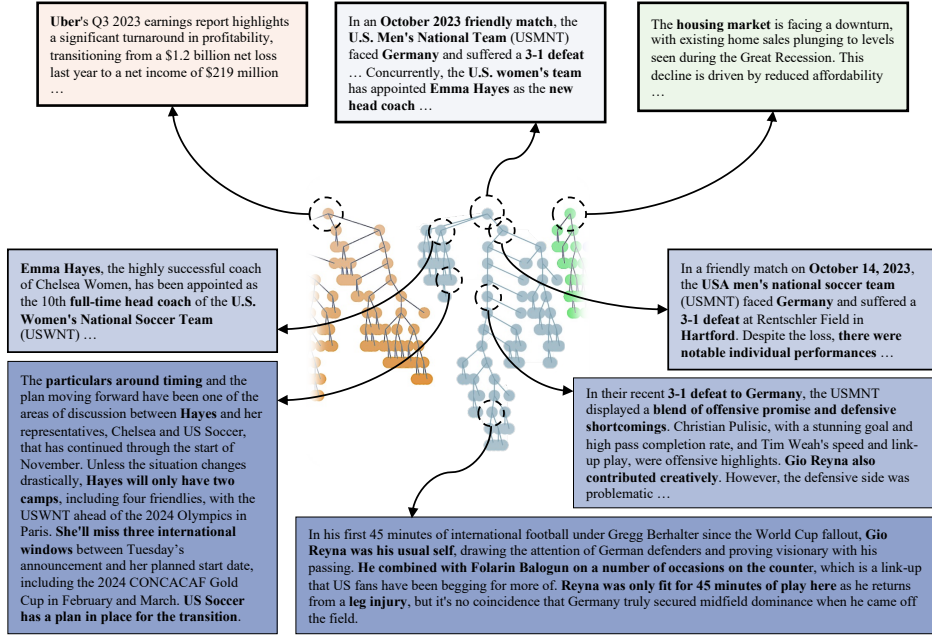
Uber's Q3 2023 earnings report highlights a significant turnaround in profitability, transitioning from a $1.2 billion net loss last year to a net income of $219 million …

In an October 2023 friendly match, the U.S. Men's National Team (USMNT) faced Germany and suffered a 3-1 defeat … Concurrently, the U.S. women's team has appointed Emma Hayes as the new head coach …

The housing market is facing a downturn, with existing home sales plunging to levels seen during the Great Recession. This decline is driven by reduced affordability …

Emma Hayes, the highly successful coach of Chelsea Women, has been appointed as the 10th full-time head coach of the U.S. Women's National Soccer Team (USWNT) …

In a friendly match on October 14, 2023, the USA men's national soccer team (USMNT) faced Germany and suffered a 3-1 defeat at Rentschler Field in Hartford. Despite the loss, there were notable individual performances …

The particulars around timing and the plan moving forward have been one of the areas of discussion between Hayes and her representatives, Chelsea and US Soccer, that has continued through the start of November. Unless the situation changes drastically, Hayes will only have two camps, including four friendlies, with the USWNT ahead of the 2024 Olympics in Paris. She'll miss three international windows between Tuesday's announcement and her planned start date, including the 2024 CONCACAF Gold Cup in February and March. US Soccer has a plan in place for the transition.

In their recent 3-1 defeat to Germany, the USMNT displayed a blend of offensive promise and defensive shortcomings. Christian Pulisic, with a stunning goal and high pass completion rate, and Tim Weah's speed and link-up play, were offensive highlights. Gio Reyna also contributed creatively. However, the defensive side was problematic …

In his first 45 minutes of international football under Gregg Berhalter since the World Cup fallout, Gio Reyna was his usual self, drawing the attention of German defenders and proving visionary with his passing. He combined with Folarin Balogun on a number of occasions on the counter, which is a link-up that US fans have been begging for more of. Reyna was only fit for 45 minutes of play here as he returns from a leg injury, but it's no coincidence that Germany truly secured midfield dominance when he came off the field.